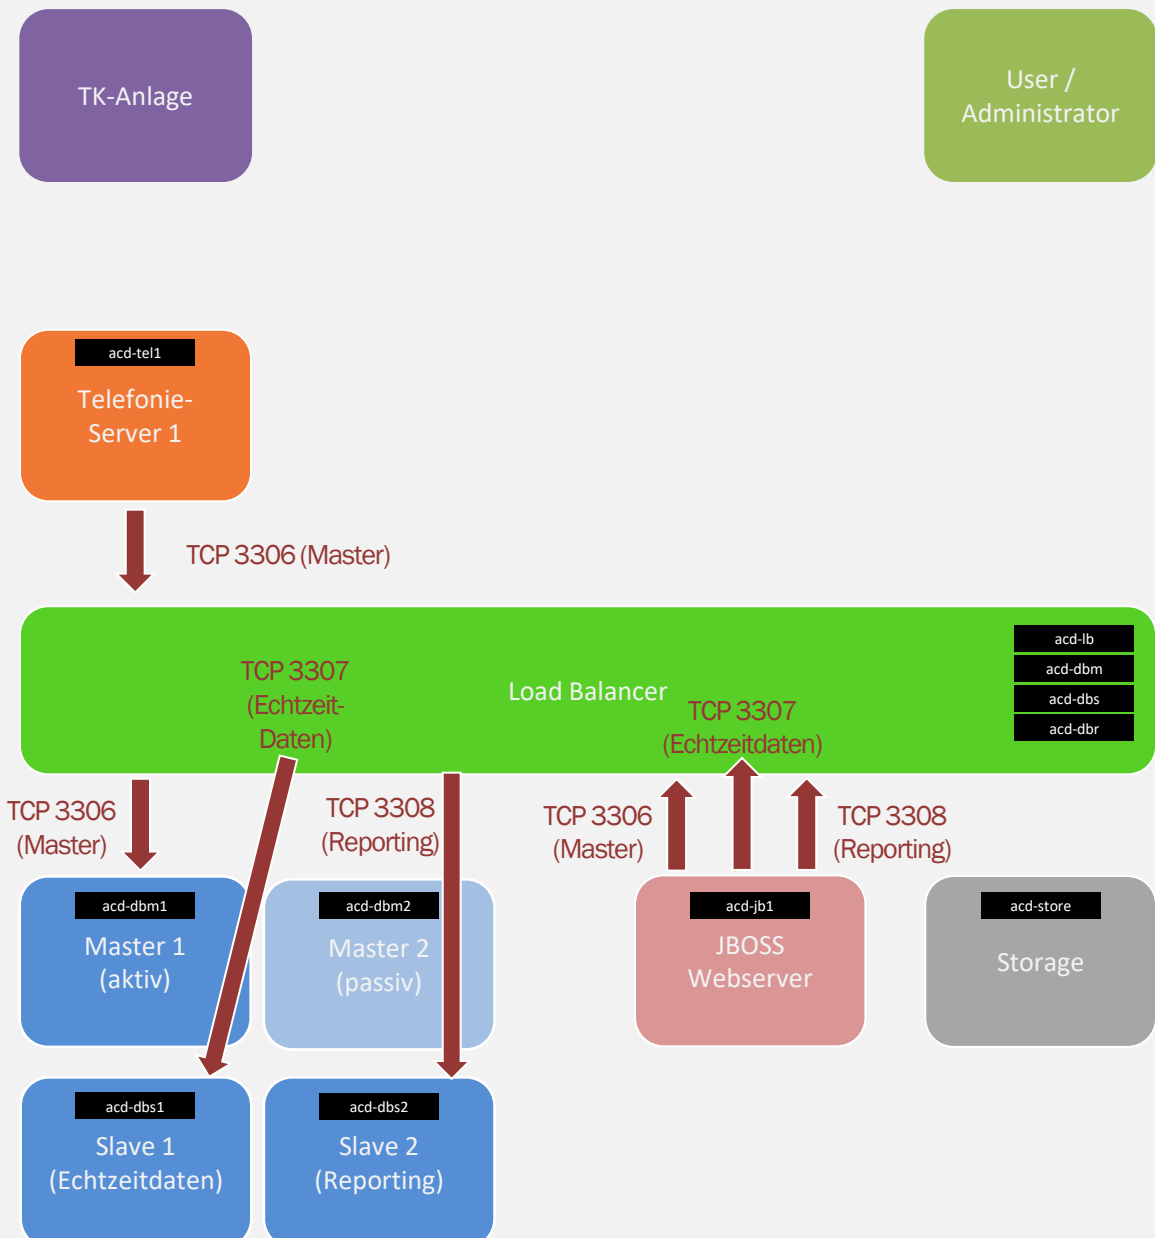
TK-Anlage

User / Administrator

acd-tel1
Telefonie-Server 1

TCP 3306 (Master)

TCP 3307 (Echtzeit-Daten)

Load Balancer

TCP 3307 (Echtzeitdaten)

acd-lb
acd-dbm
acd-dbs
acd-dbr

TCP 3306 (Master)

TCP 3308 (Reporting)

TCP 3306 (Master)

TCP 3308 (Reporting)

acd-dbm1
Master 1 (aktiv)

acd-dbm2
Master 2 (passiv)

acd-jb1
JBOSS Webserver

acd-store
Storage

acd-dbs1
Slave 1 (Echtzeitdaten)

acd-dbs2
Slave 2 (Reporting)